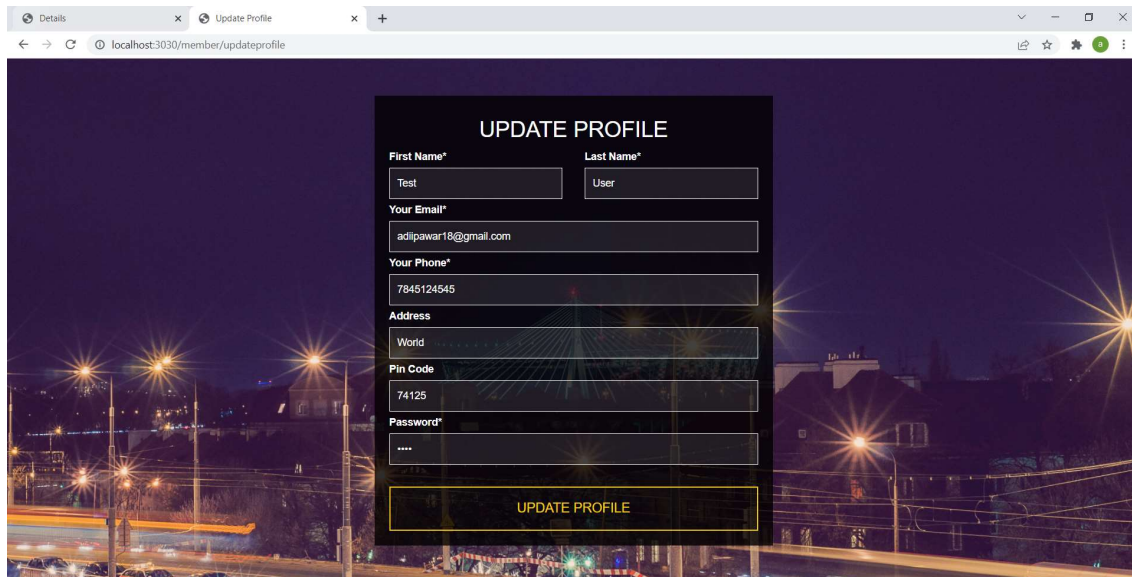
Details
Update Profile
+
localhost:3030/member/updateprofile
a

UPDATE PROFILE

First Name*
Test

Last Name*
User

Your Email*
adiipawar18@gmail.com

Your Phone*
7845124545

Address
World

Pin Code
74125

Password*
••••

UPDATE PROFILE